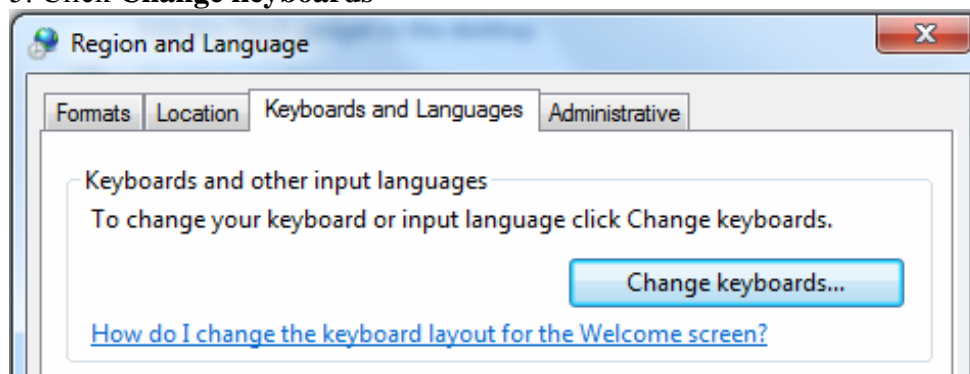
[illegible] Click Change keyboards

Region and Language

Formats | Location | Keyboards and Languages | Administrative

Keyboards and other input languages

To change your keyboard or input language click Change keyboards.

Change keyboards...

How do I change the keyboard layout for the Welcome screen?